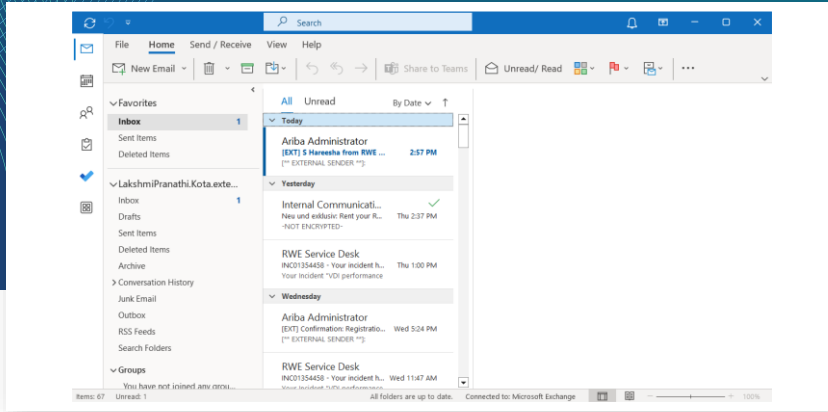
Search

File Home Send / Receive View Help

New Email Share to Teams Unread/ Read

Favorites
Inbox 1
Sent Items
Deleted Items

LakshmiPranathi.Kota.exte...
Inbox 1
Drafts
Sent Items
Deleted Items
Archive
Conversation History
Junk Email
Outbox
RSS Feeds
Search Folders

Groups
You have not joined any grou...

All Unread By Date

Today
Ariba Administrator
[EXT] S Hareesha from RWE ... 2:57 PM
[** EXTERNAL SENDER **]:

Yesterday
Internal Communicati...
Neu und exklusiv: Rent your R... Thu 2:37 PM
~NOT ENCRYPTED~

RWE Service Desk
INC01354458 - Your incident h... Thu 1:00 PM
Your incident "VDI performance

Wednesday
Ariba Administrator
[EXT] Confirmation: Registratio... Wed 5:24 PM
[** EXTERNAL SENDER **]:

RWE Service Desk
INC01354458 - Your incident h... Wed 11:47 AM
Your incident "VDI performance

Items: 67 Unread: 1 All folders are up to date. Connected to: Microsoft Exchange 100%